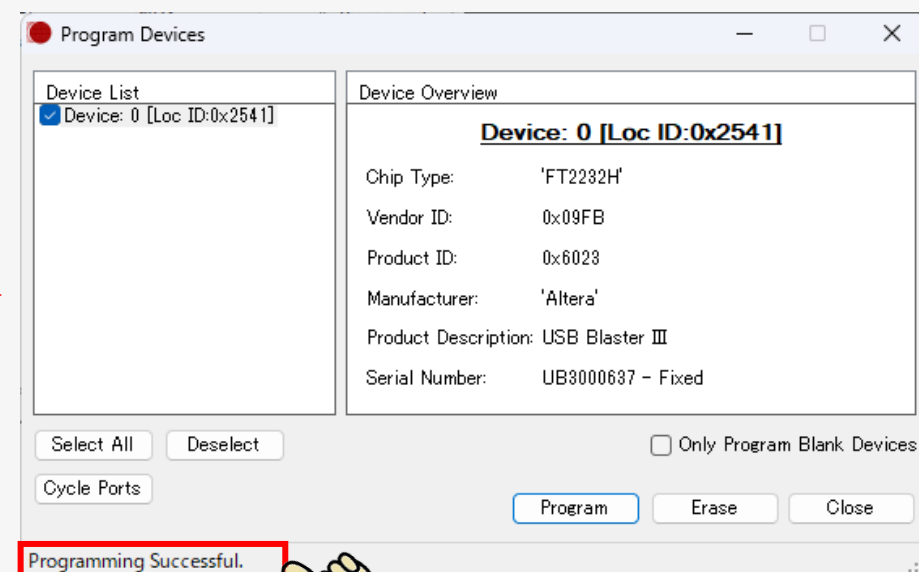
Program Devices

Device List

Device: 0 [Loc ID:0x2541]

Device Overview

Device: 0 [Loc ID:0x2541]

Chip Type: 'FT2232H'

Vendor ID: 0x09FB

Product ID: 0x6023

Manufacturer: 'Altera'

Product Description: USB Blaster III

Serial Number: UB3000637 - Fixed

Select All

Deselect

Only Program Blank Devices

Cycle Ports

Program

Erase

Close

Programming Successful.